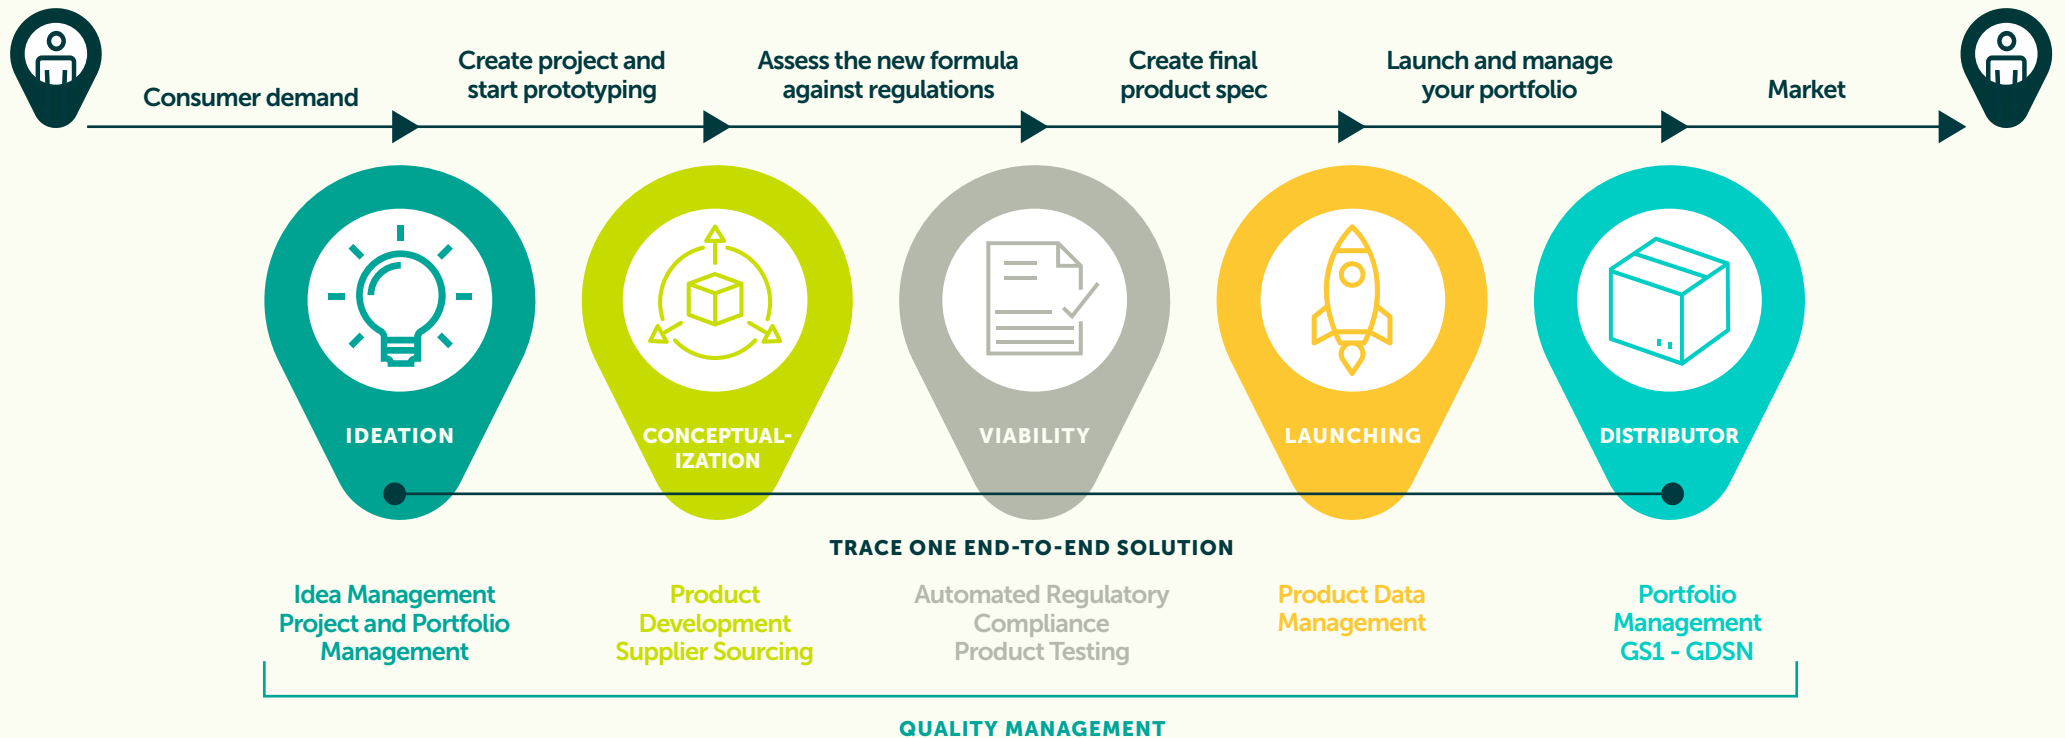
Consumer demand

Create project and start prototyping

Assess the new formula against regulations

Create final product spec

Launch and manage your portfolio

Market

IDEATION

CONCEPTUALIZATION

VIABILITY

LAUNCHING

DISTRIBUTOR

TRACE ONE END-TO-END SOLUTION

Idea Management
Project and Portfolio Management

Product Development
Supplier Sourcing

Automated Regulatory Compliance
Product Testing

Product Data Management

Portfolio Management
GS1 - GDSN

QUALITY MANAGEMENT